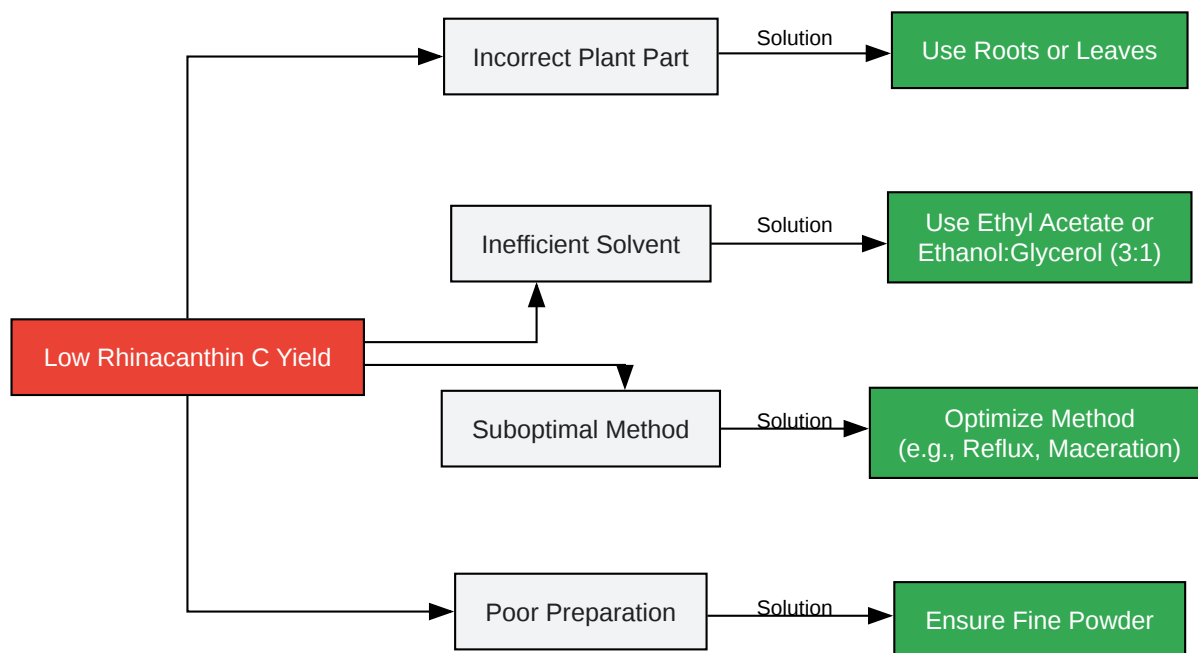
Low Rhinacanthin C Yield

Incorrect Plant Part

Solution

Use Roots or Leaves

Inefficient Solvent

Solution

Use Ethyl Acetate or Ethanol:Glycerol (3:1)

Suboptimal Method

Solution

Optimize Method (e.g., Reflux, Maceration)

Poor Preparation

Solution

Ensure Fine Powder